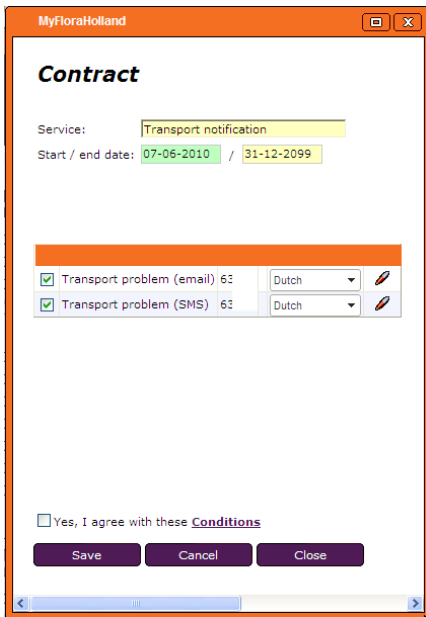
MyFloraHolland

Contract

Service: Transport notification

Start / end date: 07-06-2010 / 31-12-2099

| | | | |
|---|---|---|---|
| Transport problem (email) | 63 | Dutch | |
| Transport problem (SMS) | 63 | Dutch | |

Yes, I agree with these Conditions

Save Cancel Close